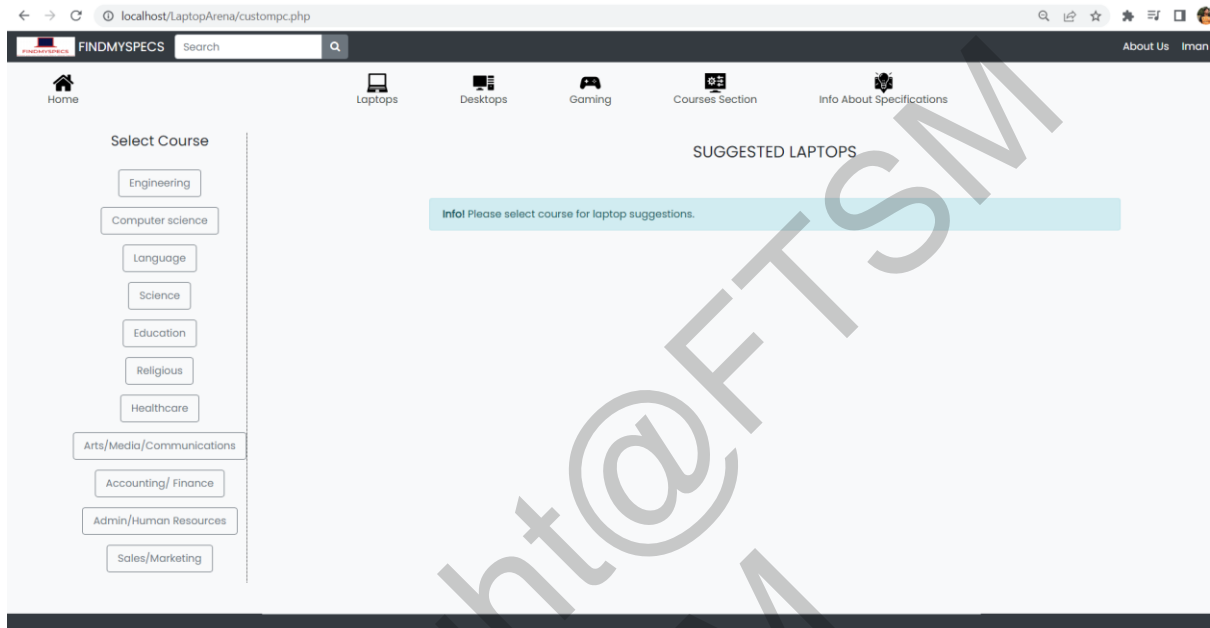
localhost/LaptopArena/custompc.php

FINDMYSPECS FINDMYSPECS Search

About Us Iman

Home

Laptops Desktops Gaming Courses Section Info About Specifications

Select Course

Engineering

Computer science

Language

Science

Education

Religious

Healthcare

Arts/Media/Communications

Accounting/ Finance

Admin/Human Resources

Sales/Marketing

SUGGESTED LAPTOPS

Info! Please select course for laptop suggestions.

ht@FTSM